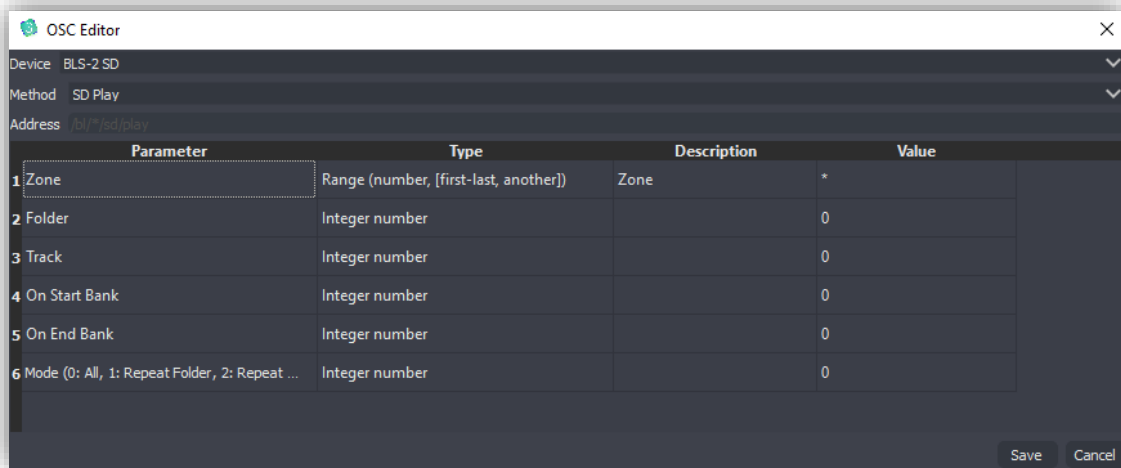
OSC Editor

Device BLS-2 SD

Method SD Play

Address /bl/*/sd/play

| | Parameter | Type | Description | Value |
|---|---|---|---|---|
| 1 | Zone | Range (number, [first-last, another]) | Zone | * |
| 2 | Folder | Integer number | | 0 |
| 3 | Track | Integer number | | 0 |
| 4 | On Start Bank | Integer number | | 0 |
| 5 | On End Bank | Integer number | | 0 |
| 6 | Mode (0: All, 1: Repeat Folder, 2: Repeat ... | Integer number | | 0 |

Save Cancel